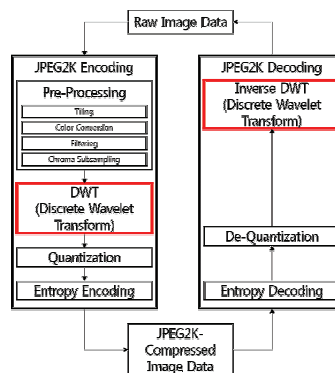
Raw Image Data

JPEG2K Encoding

Pre-Processing

Tiling

Color Conversion

Filtering

Chroma Subsampling

DWT (Discrete Wavelet Transform)

Quantization

Entropy Encoding

JPEG2K Decoding

Inverse DWT (Discrete Wavelet Transform)

De-Quantization

Entropy Decoding

JPEG2K-Compressed Image Data